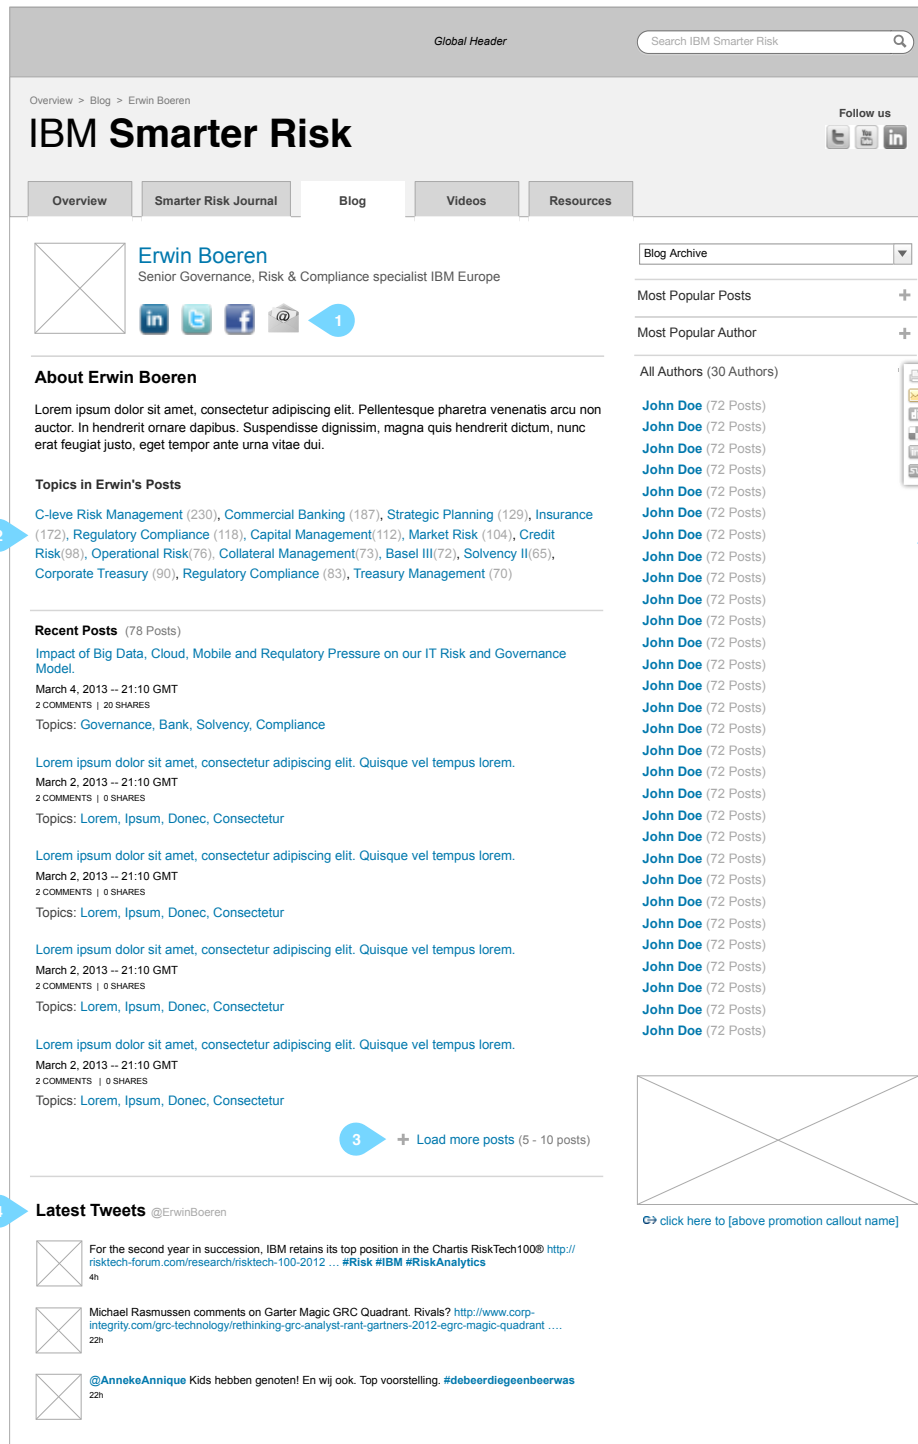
Global Header

Search IBM Smarter Risk

Overview > Blog > Erwin Boeren

IBM Smarter Risk

Follow us

Overview | Smarter Risk Journal | Blog | Videos | Resources

Erwin Boeren
Senior Governance, Risk & Compliance specialist IBM Europe

1

About Erwin Boeren

Lorem ipsum dolor sit amet, consectetur adipiscing elit. Pellentesque pharetra venenatis arcu non auctor. In hendrerit ornare dapibus. Suspendisse dignissim, magna quis hendrerit dictum, nunc erat feugiat justo, eget tempor ante urna vitae dui.

Topics in Erwin's Posts

2

C-leve Risk Management (230), Commercial Banking (187), Strategic Planning (129), Insurance (172), Regulatory Compliance (118), Capital Management(112), Market Risk (104), Credit Risk(98), Operational Risk(76), Collateral Management(73), Basel III(72), Solvency II(65), Corporate Treasury (90), Regulatory Compliance (83), Treasury Management (70)

Recent Posts (78 Posts)

Impact of Big Data, Cloud, Mobile and Regulatory Pressure on our IT Risk and Governance Model.
March 4, 2013 -- 21:10 GMT
2 COMMENTS | 20 SHARES
Topics: Governance, Bank, Solvency, Compliance

Lorem ipsum dolor sit amet, consectetur adipiscing elit. Quisque vel tempus lorem.
March 2, 2013 -- 21:10 GMT
2 COMMENTS | 0 SHARES
Topics: Lorem, Ipsum, Donec, Consectetur

Lorem ipsum dolor sit amet, consectetur adipiscing elit. Quisque vel tempus lorem.
March 2, 2013 -- 21:10 GMT
2 COMMENTS | 0 SHARES
Topics: Lorem, Ipsum, Donec, Consectetur

Lorem ipsum dolor sit amet, consectetur adipiscing elit. Quisque vel tempus lorem.
March 2, 2013 -- 21:10 GMT
2 COMMENTS | 0 SHARES
Topics: Lorem, Ipsum, Donec, Consectetur

Lorem ipsum dolor sit amet, consectetur adipiscing elit. Quisque vel tempus lorem.
March 2, 2013 -- 21:10 GMT
2 COMMENTS | 0 SHARES
Topics: Lorem, Ipsum, Donec, Consectetur

3

+ Load more posts (5 - 10 posts)

4

Latest Tweets @ErwinBoeren

For the second year in succession, IBM retains its top position in the Chartis RiskTech100® http://risktech-forum.com/research/risktech-100-2012 … #Risk #IBM #RiskAnalytics
4h

Michael Rasmussen comments on Garter Magic GRC Quadrant. Rivals? http://www.corp-integrity.com/grc-technology/rethinking-grc-analyst-rant-gartners-2012-egrc-magic-quadrant ….
22h

@AnnekeAnnique Kids hebben genoten! En wij ook. Top voorstelling. #debeerdiegeenbeerwas
22h

Blog Archive

Most Popular Posts +

Most Popular Author +

All Authors (30 Authors)

John Doe (72 Posts)
John Doe (72 Posts)
John Doe (72 Posts)
John Doe (72 Posts)
John Doe (72 Posts)
John Doe (72 Posts)
John Doe (72 Posts)
John Doe (72 Posts)
John Doe (72 Posts)
John Doe (72 Posts)
John Doe (72 Posts)
John Doe (72 Posts)
John Doe (72 Posts)
John Doe (72 Posts)
John Doe (72 Posts)
John Doe (72 Posts)
John Doe (72 Posts)
John Doe (72 Posts)
John Doe (72 Posts)
John Doe (72 Posts)
John Doe (72 Posts)
John Doe (72 Posts)
John Doe (72 Posts)
John Doe (72 Posts)
John Doe (72 Posts)
John Doe (72 Posts)
John Doe (72 Posts)
John Doe (72 Posts)
John Doe (72 Posts)
John Doe (72 Posts)

click here to [above promotion callout name]